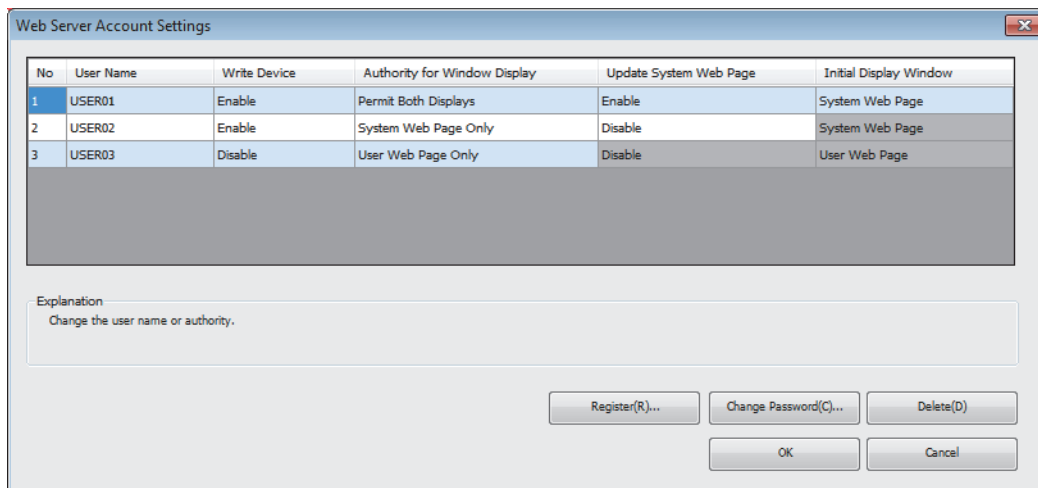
Web Server Account Settings

| No | User Name | Write Device | Authority for Window Display | Update System Web Page | Initial Display Window |
|---|---|---|---|---|---|
| 1 | USER01 | Enable | Permit Both Displays | Enable | System Web Page |
| 2 | USER02 | Enable | System Web Page Only | Disable | System Web Page |
| 3 | USER03 | Disable | User Web Page Only | Disable | User Web Page |

Explanation
Change the user name or authority.

Register(R)... Change Password(C)... Delete(D)

OK Cancel